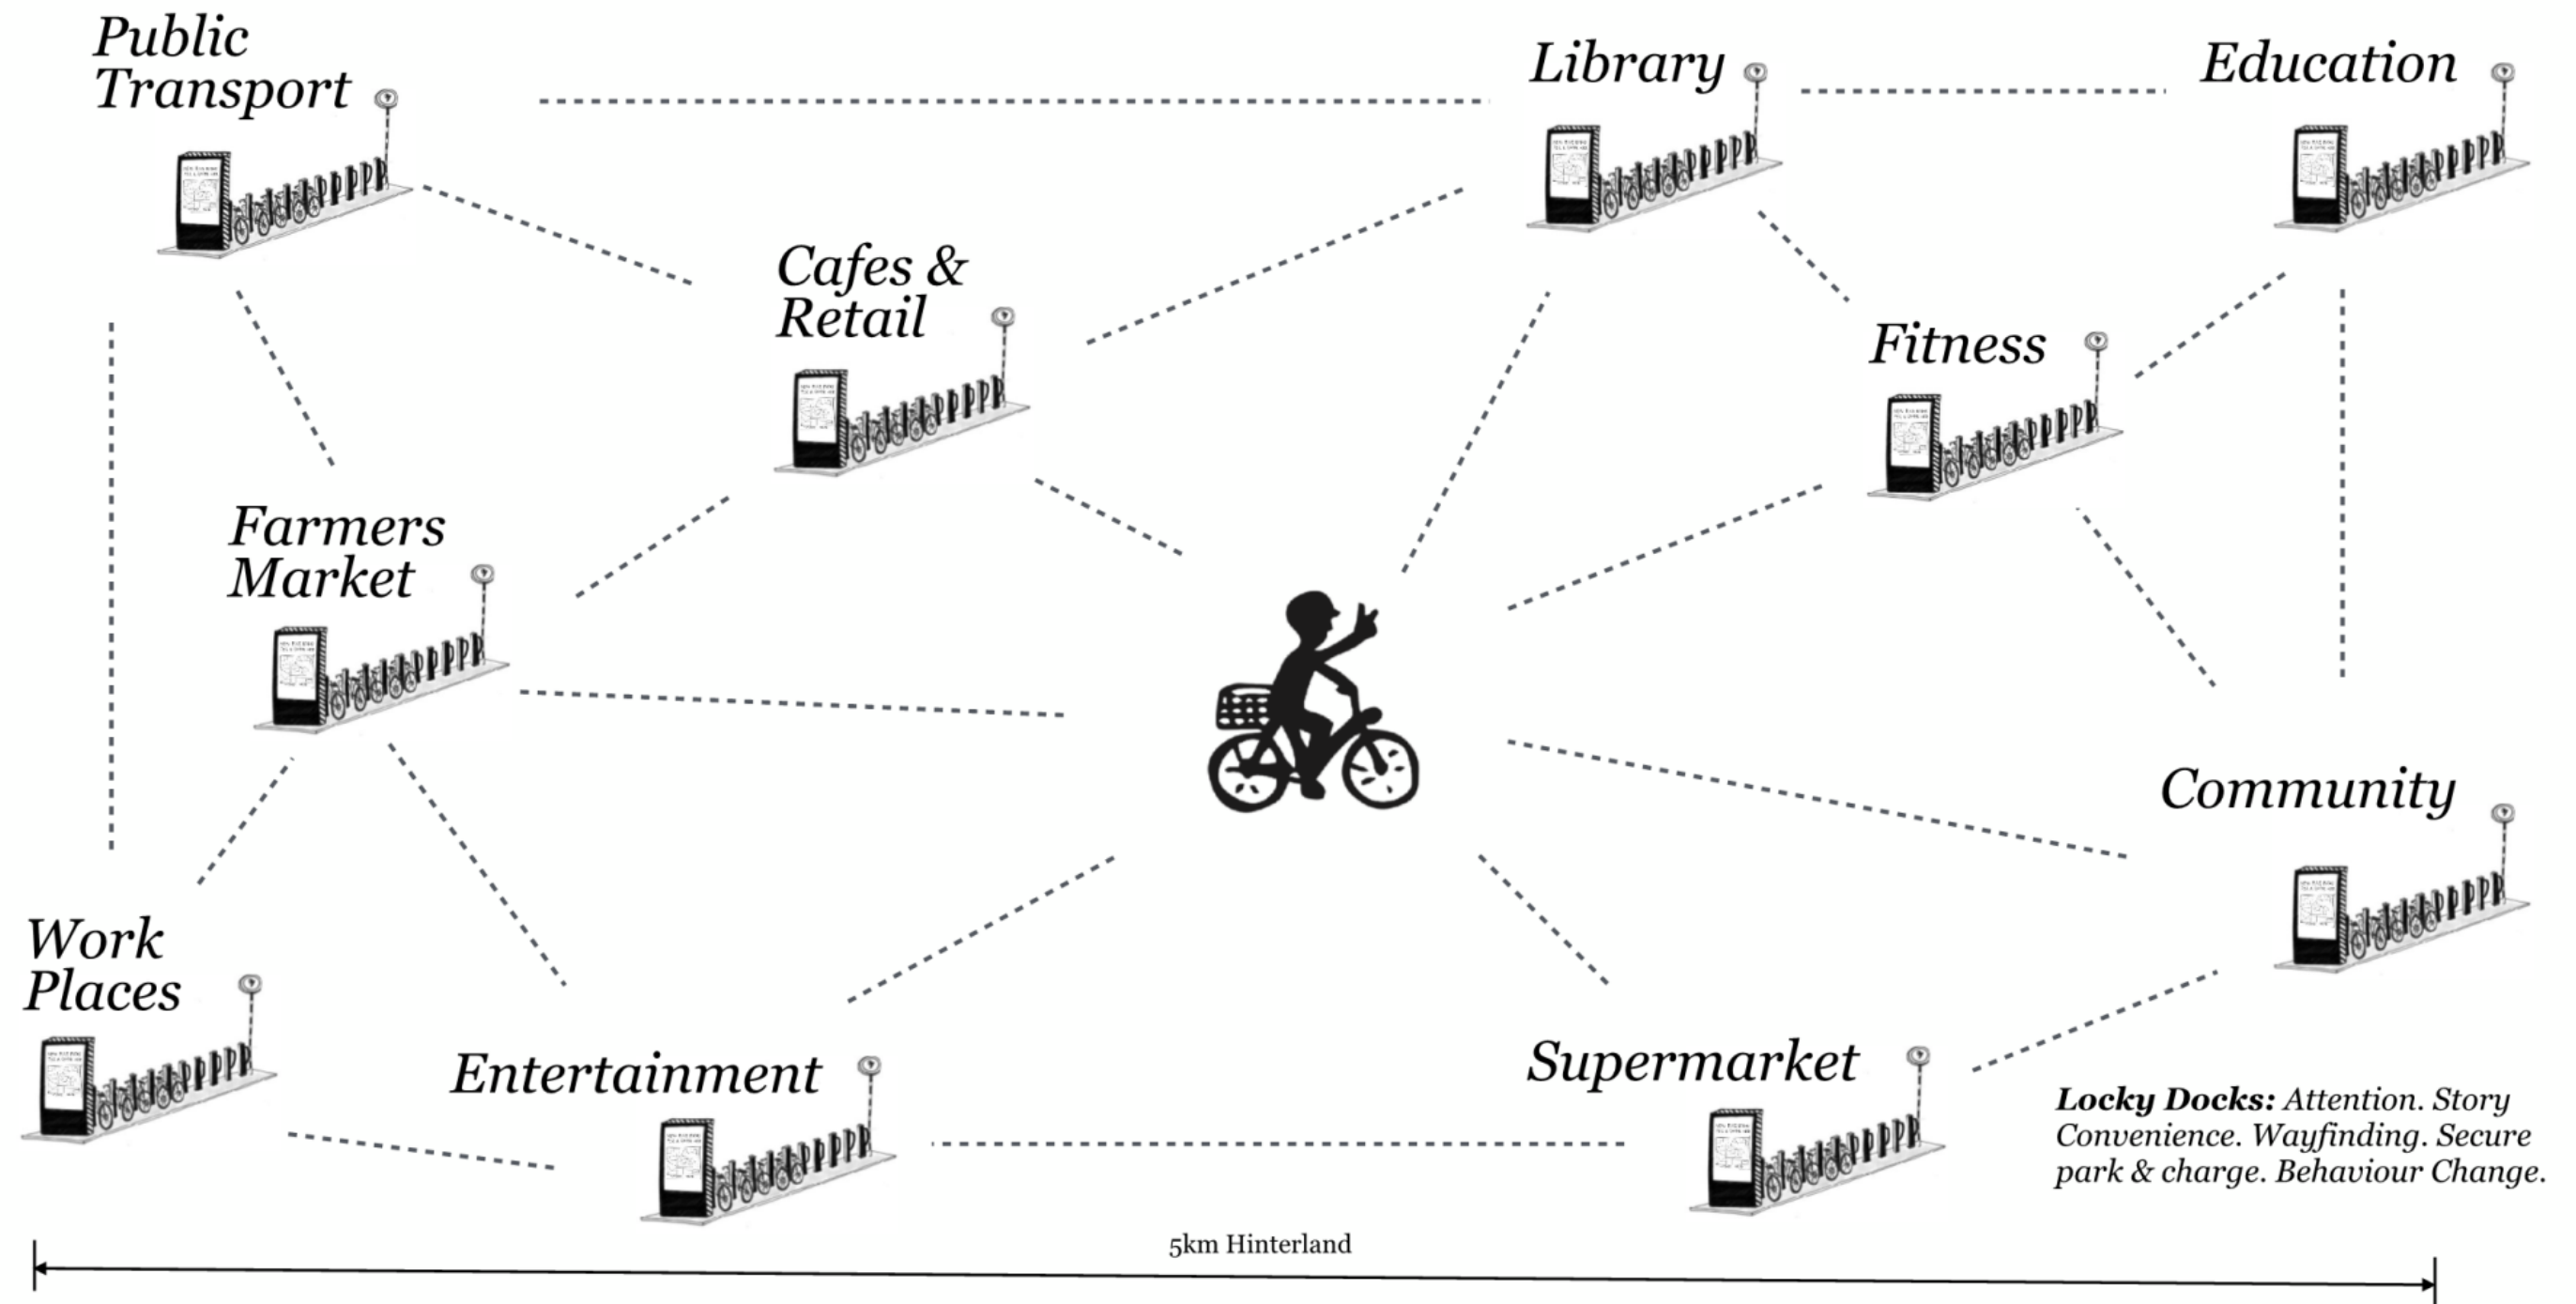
Public Transport

Library

Education

Cafes & Retail

Fitness

Farmers Market

Community

Work Places

Entertainment

Supermarket

**Locky Docks:** Attention. Story Convenience. Wayfinding. Secure park & charge. Behaviour Change.

5km Hinterland